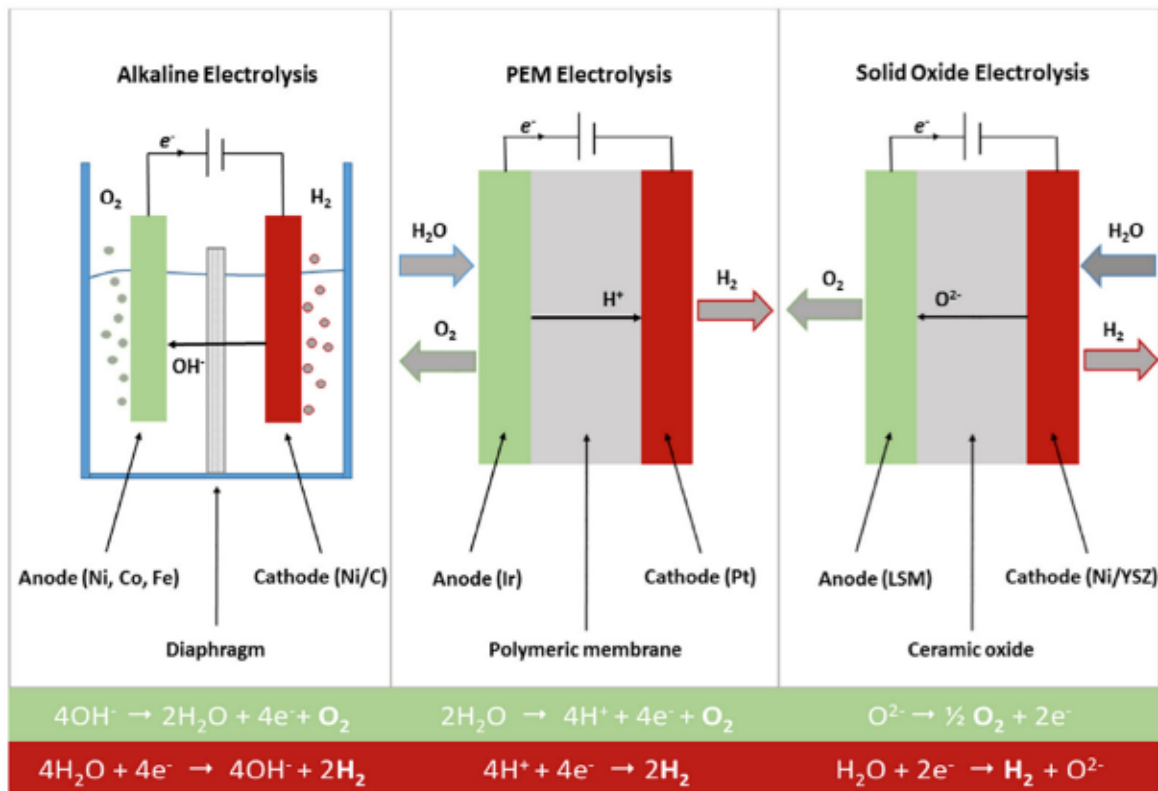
Alkaline Electrolysis

$e^-$

$O_2$

$H_2$

$OH^-$

Anode (Ni, Co, Fe)

Cathode (Ni/C)

Diaphragm

PEM Electrolysis

$e^-$

$H_2O$

$H^+$

$H_2$

$O_2$

Anode (Ir)

Cathode (Pt)

Polymeric membrane

Solid Oxide Electrolysis

$e^-$

$O_2$

$O^{2-}$

$H_2O$

$H_2$

Anode (LSM)

Cathode (Ni/YSZ)

Ceramic oxide

$4OH^- \rightarrow 2H_2O + 4e^- + \mathbf{O_2}$

$2H_2O \rightarrow 4H^+ + 4e^- + \mathbf{O_2}$

$O^{2-} \rightarrow \frac{1}{2}\mathbf{O_2} + 2e^-$

$4H_2O + 4e^- \rightarrow 4OH^- + 2\mathbf{H_2}$

$4H^+ + 4e^- \rightarrow 2\mathbf{H_2}$

$H_2O + 2e^- \rightarrow \mathbf{H_2} + O^{2-}$